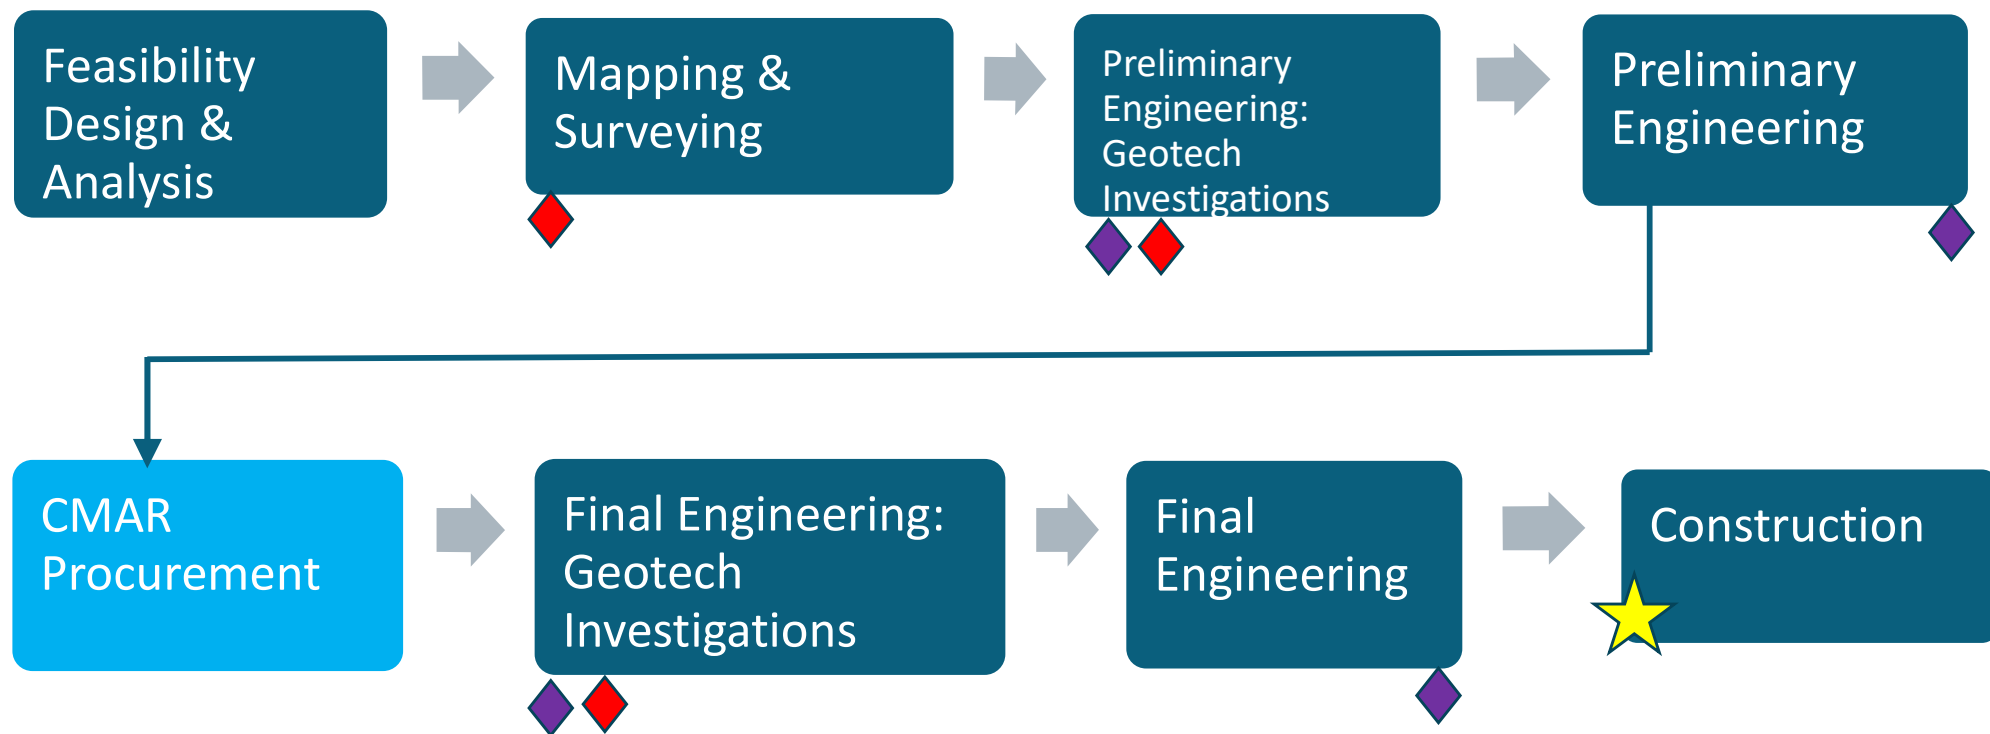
Feasibility Design & Analysis

Mapping & Surveying

Preliminary Engineering: Geotech Investigations

Preliminary Engineering

CMAR Procurement

Final Engineering: Geotech Investigations

Final Engineering

Construction